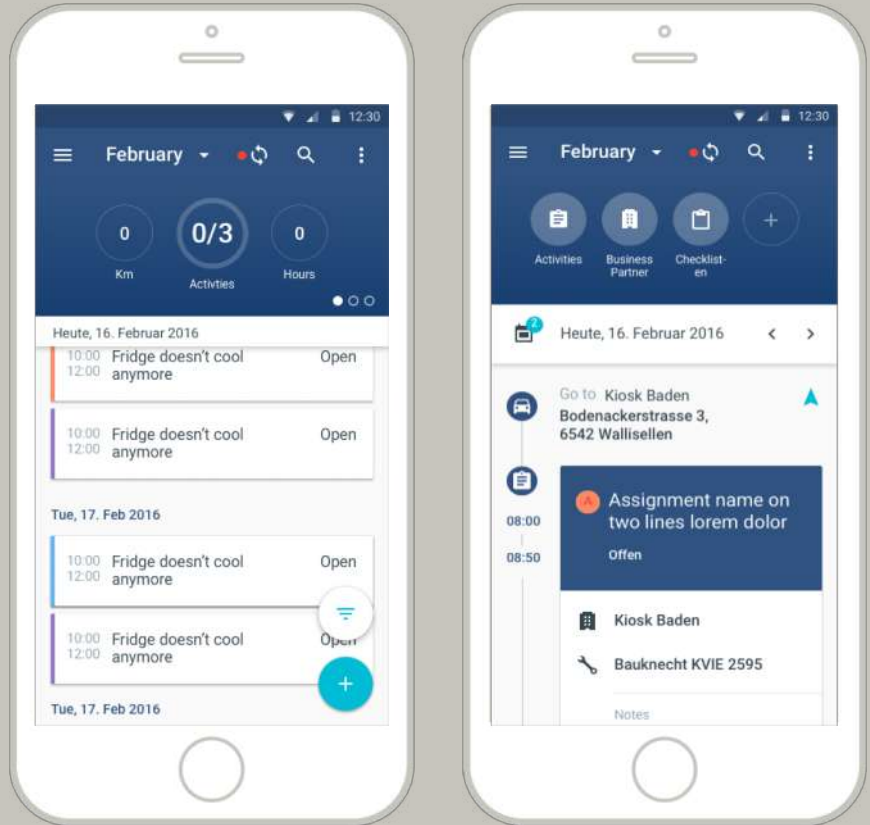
12:30

February

0
Km

0/3
Activties

0
Hours

Heute, 16. Februar 2016

10:00
12:00
Fridge doesn't cool anymore
Open

10:00
12:00
Fridge doesn't cool anymore
Open

Tue, 17. Feb 2016

10:00
12:00
Fridge doesn't cool anymore
Open

10:00
12:00
Fridge doesn't cool anymore
Open

Tue, 17. Feb 2016

12:30

February

Activities

Business Partner

Checklist-en

2
Heute, 16. Februar 2016

Go to Kiosk Baden
Bodenackerstrasse 3,
6542 Wallisellen

08:00

08:50

A
Assignment name on two lines lorem dolor
Offen

Kiosk Baden

Bauknecht KVIE 2595

Notes